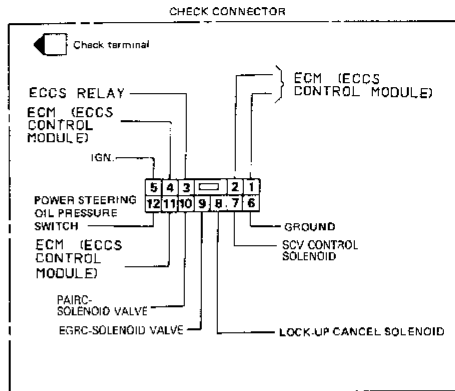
CHECK CONNECTOR

Check terminal

ECCS RELAY

ECM (ECCS CONTROL MODULE)

ECM (ECCS CONTROL MODULE)

IGN.

| 5 | 4 | 3 | | 2 | 1 |
|---|---|---|---|---|---|
| 12 | 11 | 10 | 9 | 8 | 7 | 6 |

POWER STEERING OIL PRESSURE SWITCH

GROUND

SCV CONTROL SOLENOID

ECM (ECCS CONTROL MODULE)

PAIRC-SOLENOID VALVE

EGRC-SOLENOID VALVE

LOCK-UP CANCEL SOLENOID